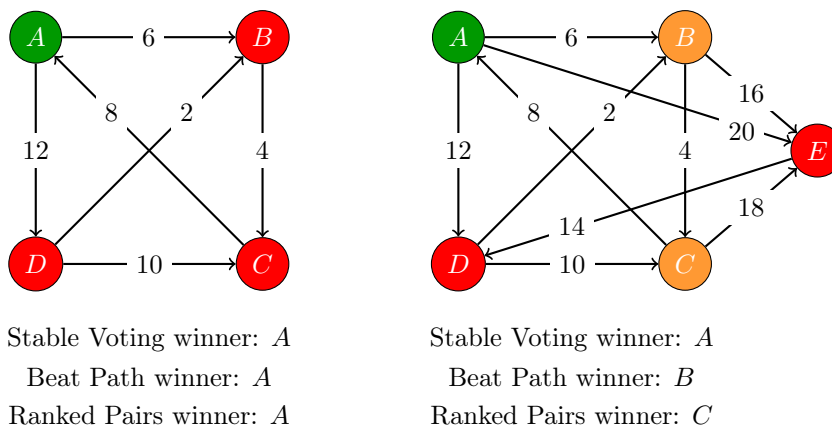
$A$ 6 $B$ 8 2 12 4 $D$ 10 $C$

Stable Voting winner: $A$
Beat Path winner: $A$
Ranked Pairs winner: $A$

$A$ 6 $B$ 16 20 $E$ 8 2 12 4 14 18 $D$ 10 $C$

Stable Voting winner: $A$
Beat Path winner: $B$
Ranked Pairs winner: $C$